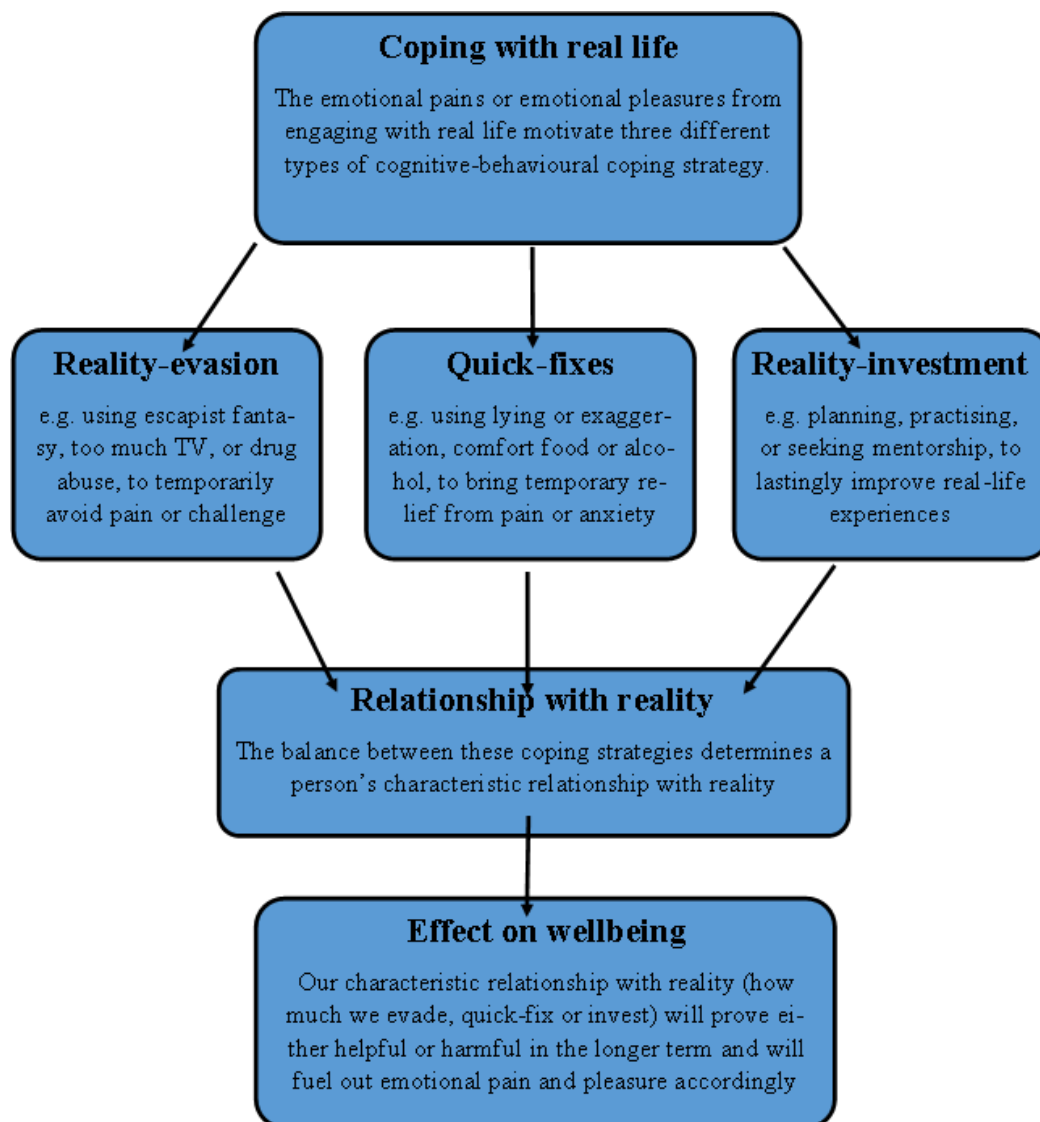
Coping with real life

The emotional pains or emotional pleasures from engaging with real life motivate three different types of cognitive-behavioural coping strategy.

Reality-evasion

e.g. using escapist fantasy, too much TV, or drug abuse, to temporarily avoid pain or challenge

Quick-fixes

e.g. using lying or exaggeration, comfort food or alcohol, to bring temporary relief from pain or anxiety

Reality-investment

e.g. planning, practising, or seeking mentorship, to lastingly improve real-life experiences

Relationship with reality

The balance between these coping strategies determines a person's characteristic relationship with reality

Effect on wellbeing

Our characteristic relationship with reality (how much we evade, quick-fix or invest) will prove either helpful or harmful in the longer term and will fuel out emotional pain and pleasure accordingly